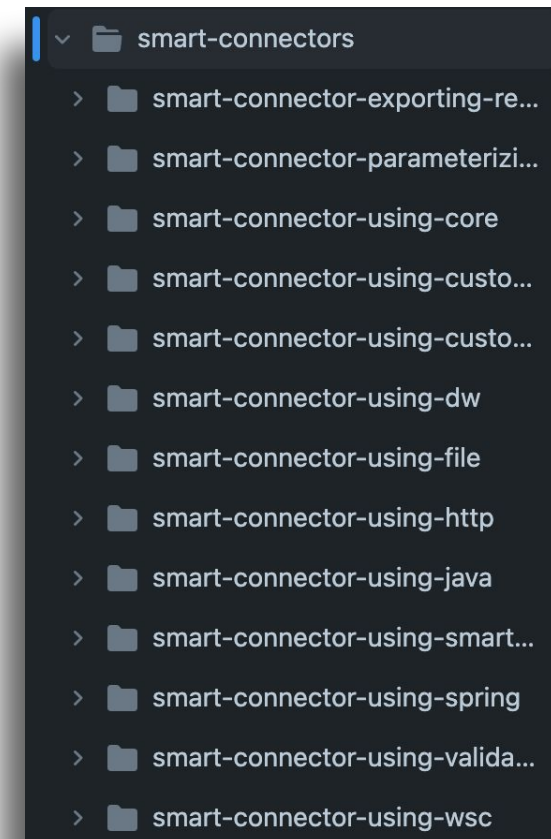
smart-connectors

smart-connector-exporting-re...

smart-connector-parameterizi...

smart-connector-using-core

smart-connector-using-custo...

smart-connector-using-custo...

smart-connector-using-dw

smart-connector-using-file

smart-connector-using-http

smart-connector-using-java

smart-connector-using-smart...

smart-connector-using-spring

smart-connector-using-valida...

smart-connector-using-wsc